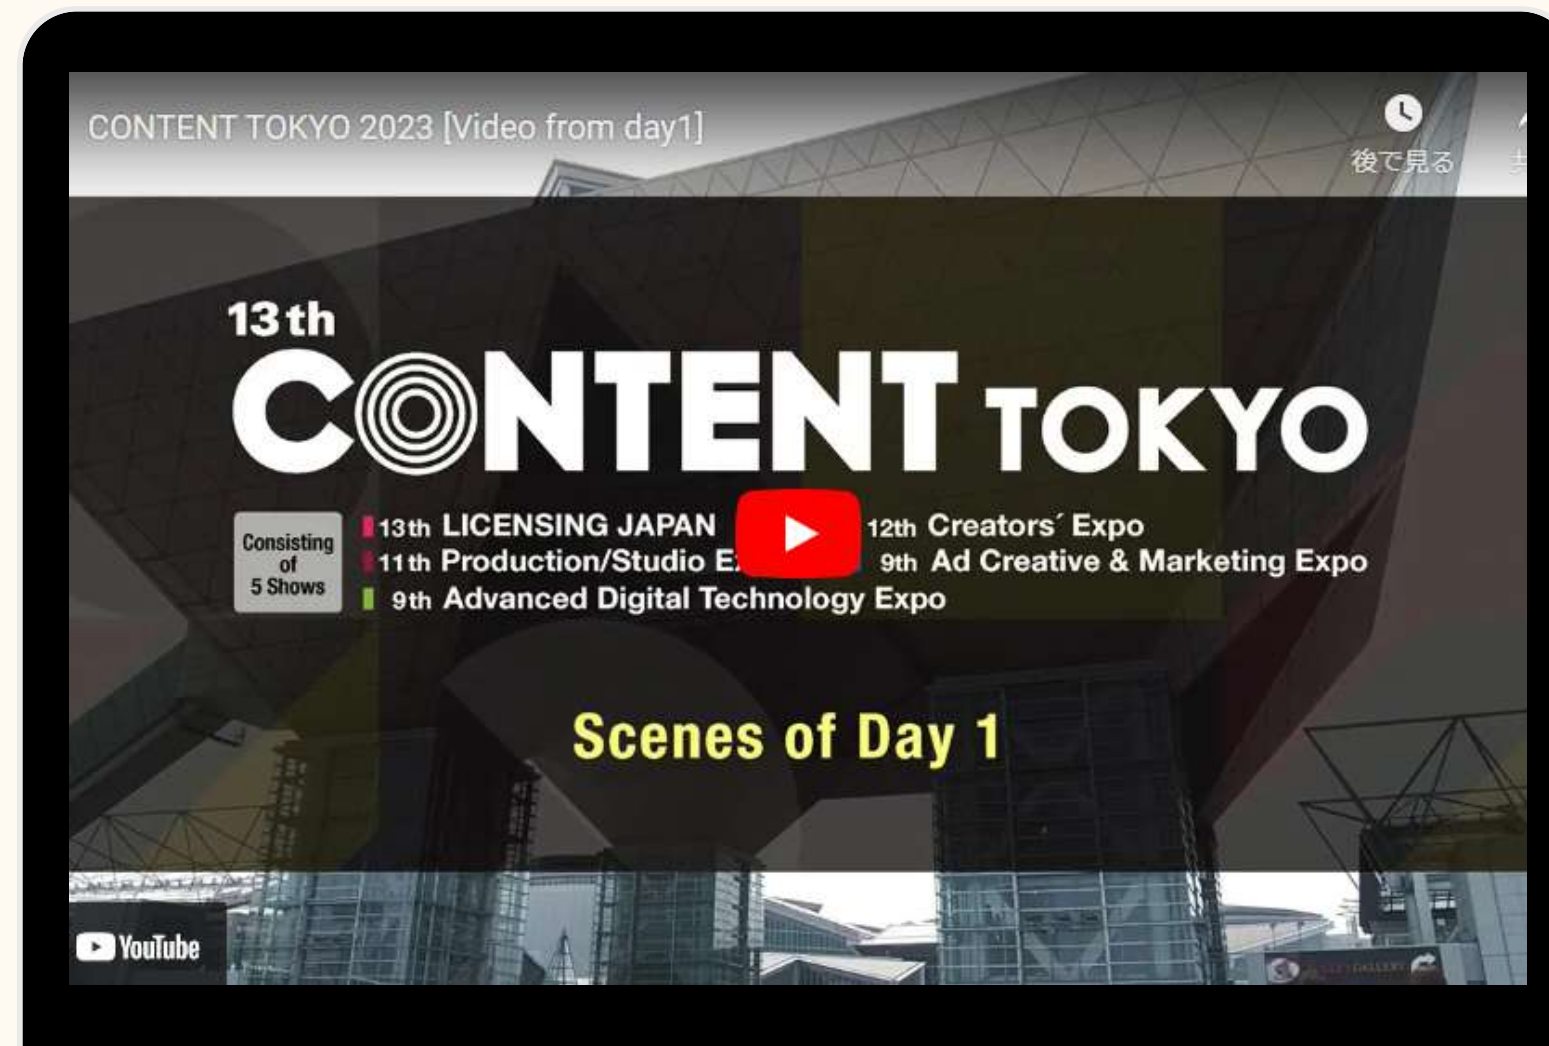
CONTENT TOKYO 2023 [Video from day1]

後で見る

13th
CONTENT TOKYO

Consisting of 5 Shows

13th LICENSING JAPAN
11th Production/Studio E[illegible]
9th Advanced Digital Technology Expo
12th Creators´ Expo
9th Ad Creative & Marketing Expo

Scenes of Day 1

YouTube